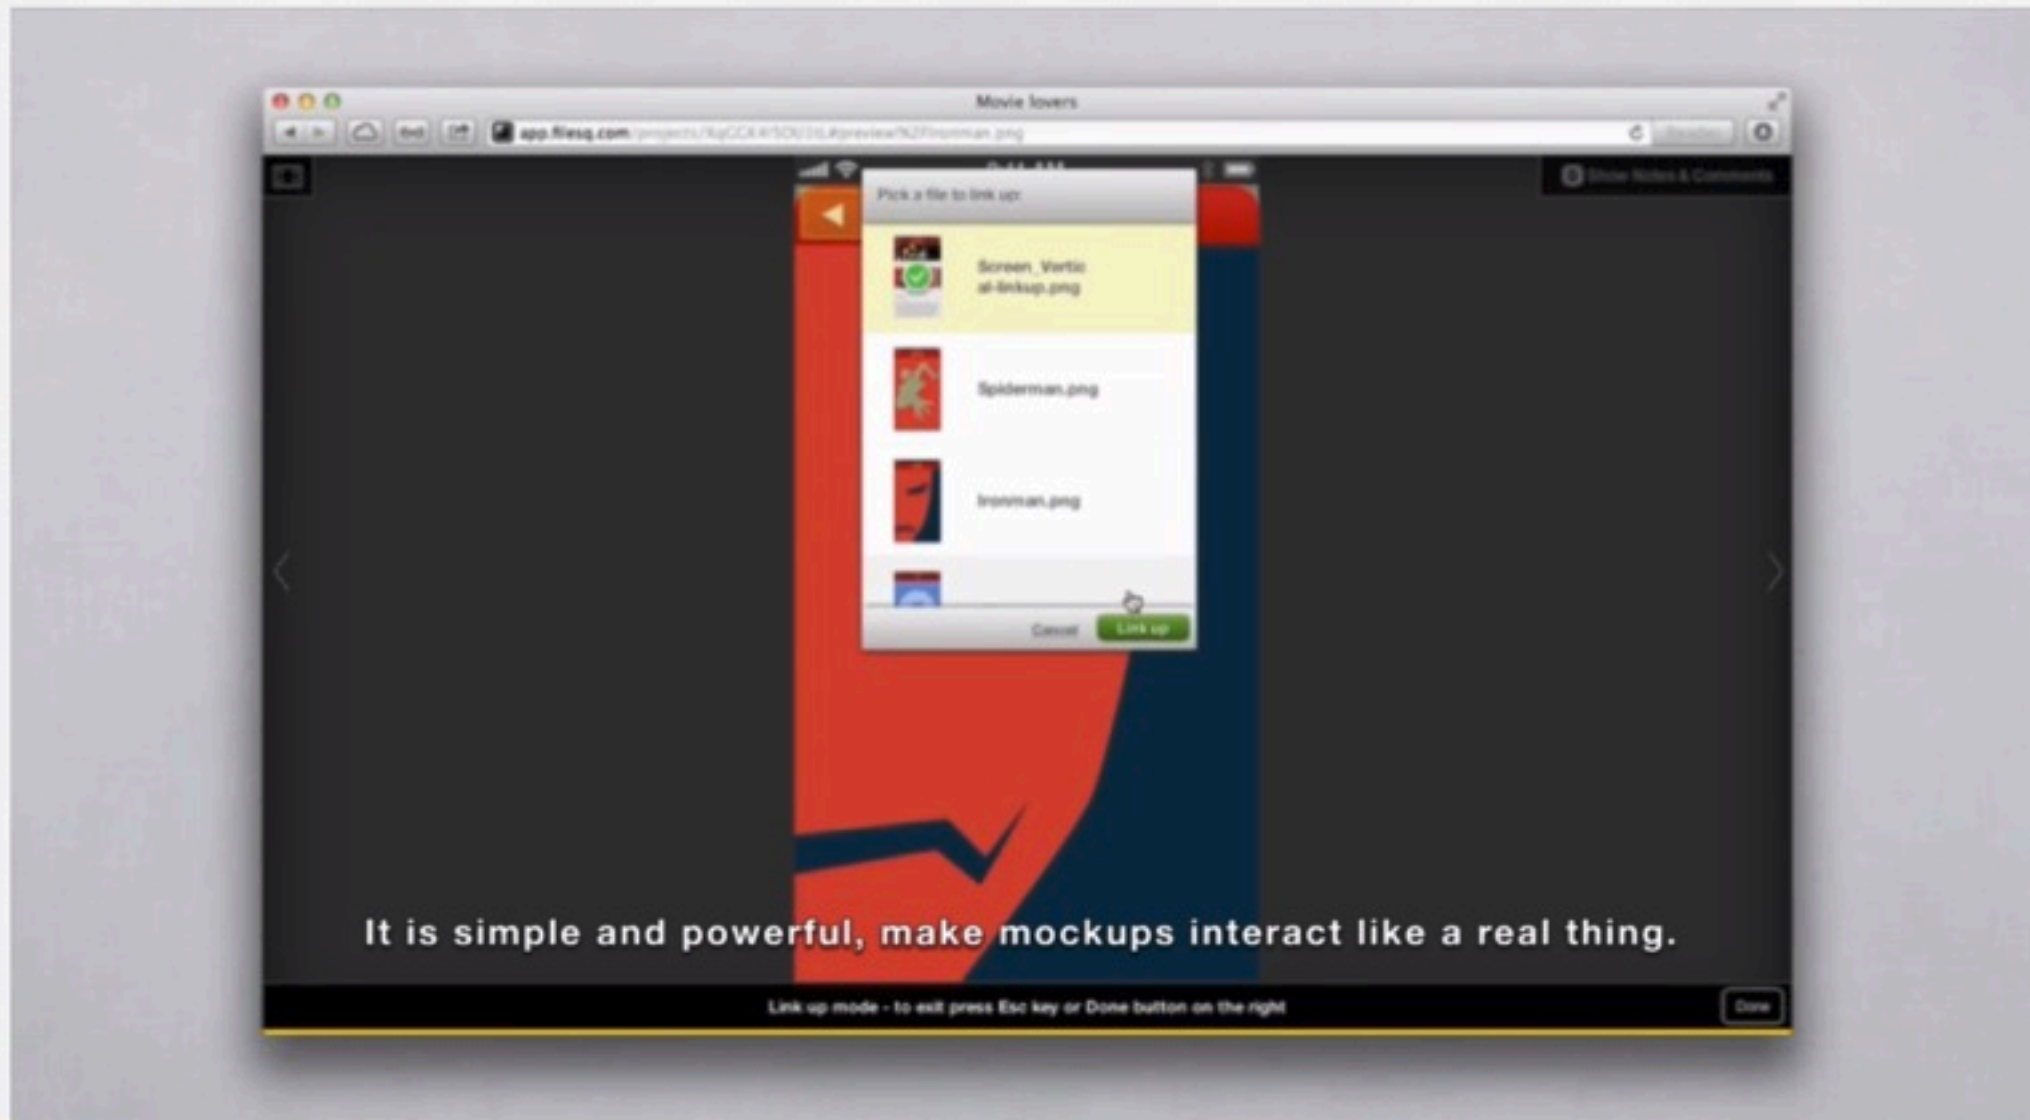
Movie lovers

app.filesq.com/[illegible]

Show Notes & Comments

Pick a file to link up:

Screen_Vertical-linkup.png

Spiderman.png

Ironman.png

Cancel

Link up

It is simple and powerful, make mockups interact like a real thing.

Link up mode - to exit press Esc key or Done button on the right

Done